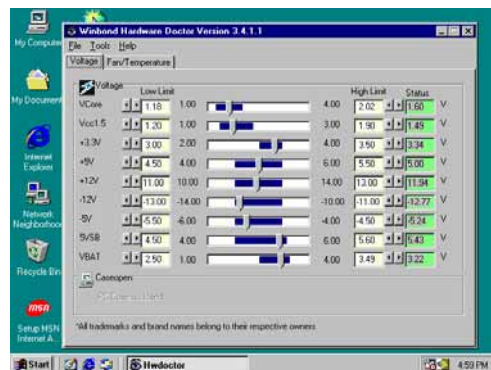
My Computer

My Documents

Internet Explorer

Network Neighborhood

Recycle Bin

Setup MSN Internet A...

Winbond Hardware Doctor Version 3.4.1.1

File Tools Help

Voltage Fan/Temperature

Voltage

Low Limit

High Limit

Status

| | Low Limit | | | High Limit | Status | |
|---|---|---|---|---|---|---|
| VCore | 1.18 | 1.00 | 4.00 | 2.02 | 1.60 | V |
| Vcc1.5 | 1.20 | 1.00 | 3.00 | 1.90 | 1.49 | V |
| +3.3V | 3.00 | 2.00 | 4.00 | 3.50 | 3.34 | V |
| +5V | 4.50 | 4.00 | 6.00 | 5.50 | 5.00 | V |
| +12V | 11.00 | 10.00 | 14.00 | 13.00 | 11.94 | V |
| -12V | -13.00 | -14.00 | -10.00 | -11.00 | -12.77 | V |
| -5V | -5.50 | -6.00 | -4.00 | -4.50 | -5.24 | V |
| 5VSB | 4.50 | 4.00 | 6.00 | 5.60 | 5.43 | V |
| VBAT | 2.50 | 1.00 | 4.00 | 3.49 | 3.22 | V |

Caseopen

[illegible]

*All trademarks and brand names belong to their respective owners

Start

Hwdoctor

4:59 PM